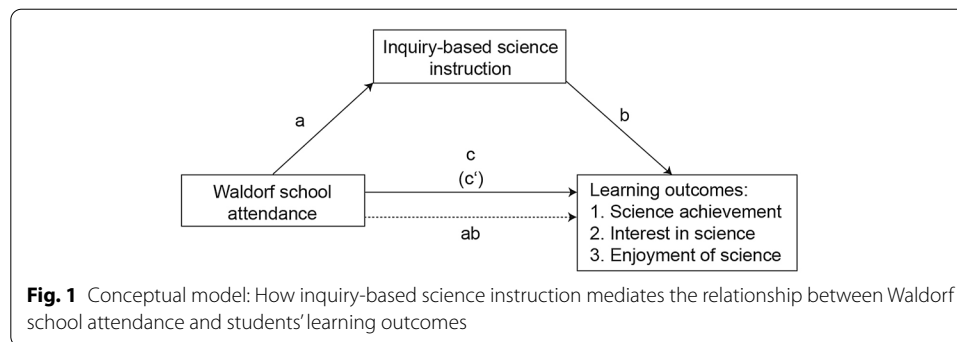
Inquiry-based science instruction

a

b

c

(c‘)

Waldorf school attendance

Learning outcomes:
1. Science achievement
2. Interest in science
3. Enjoyment of science

ab

**Fig. 1** Conceptual model: How inquiry-based science instruction mediates the relationship between Waldorf school attendance and students' learning outcomes